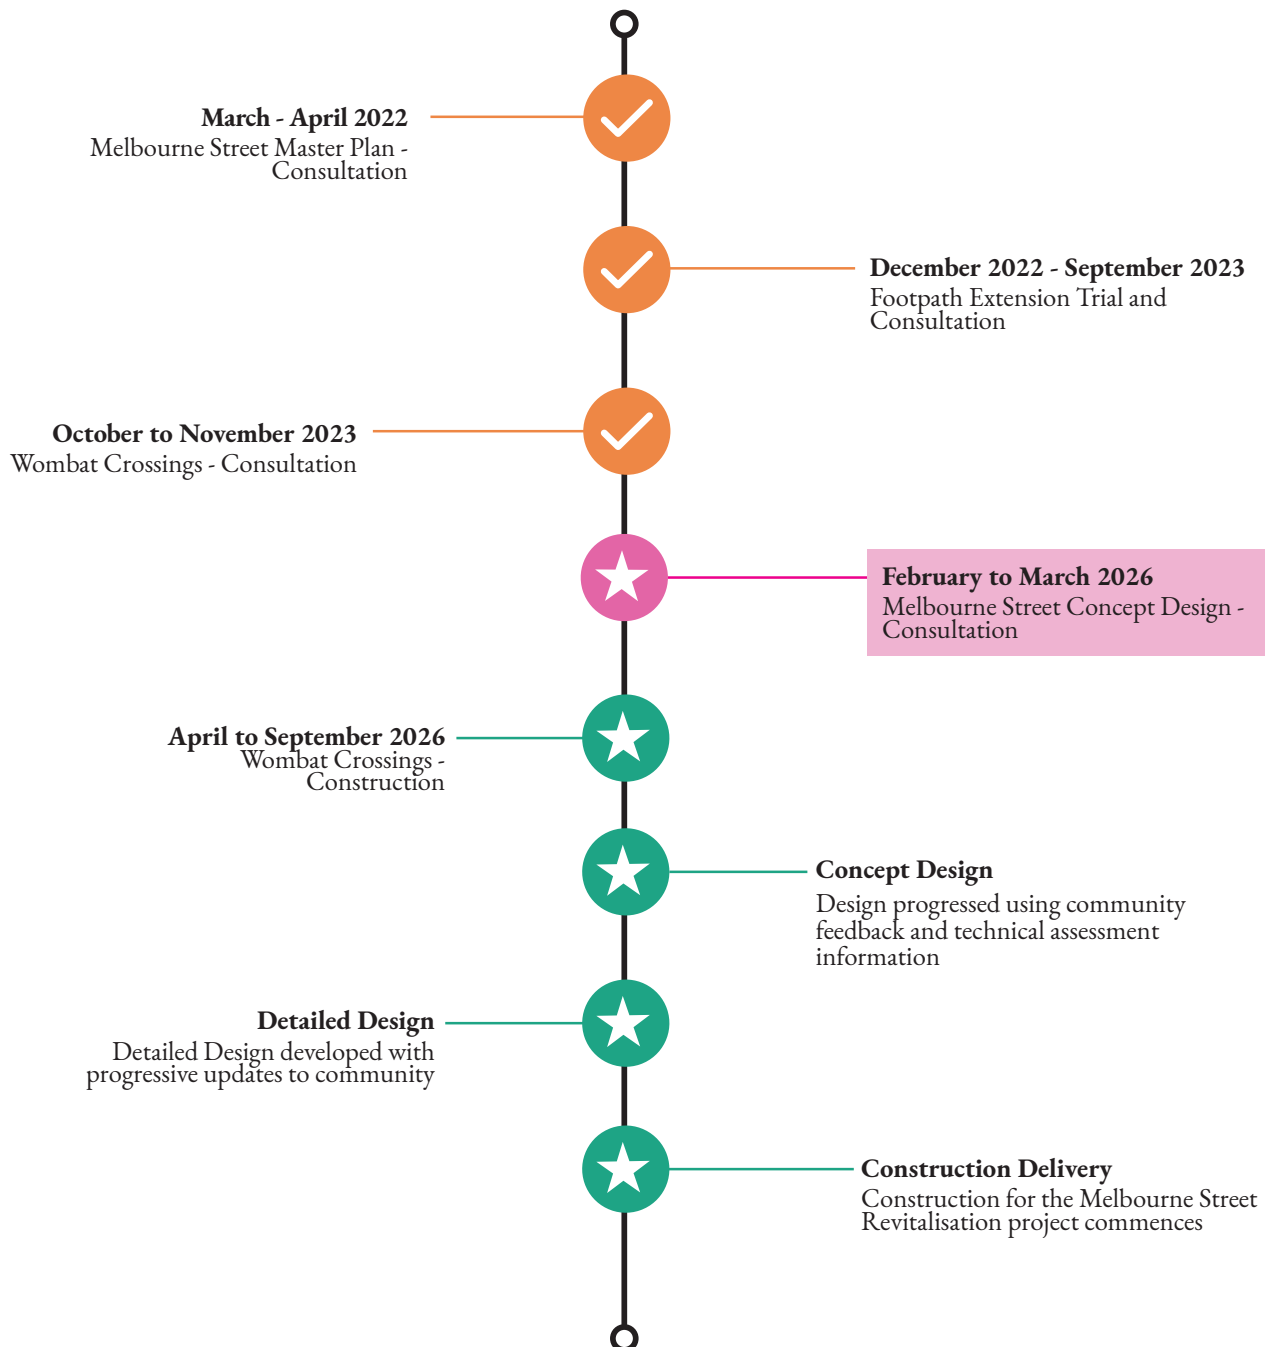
**March - April 2022**
Melbourne Street Master Plan - Consultation

**December 2022 - September 2023**
Footpath Extension Trial and Consultation

**October to November 2023**
Wombat Crossings - Consultation

**February to March 2026**
Melbourne Street Concept Design - Consultation

**April to September 2026**
Wombat Crossings - Construction

**Concept Design**
Design progressed using community feedback and technical assessment information

**Detailed Design**
Detailed Design developed with progressive updates to community

**Construction Delivery**
Construction for the Melbourne Street Revitalisation project commences